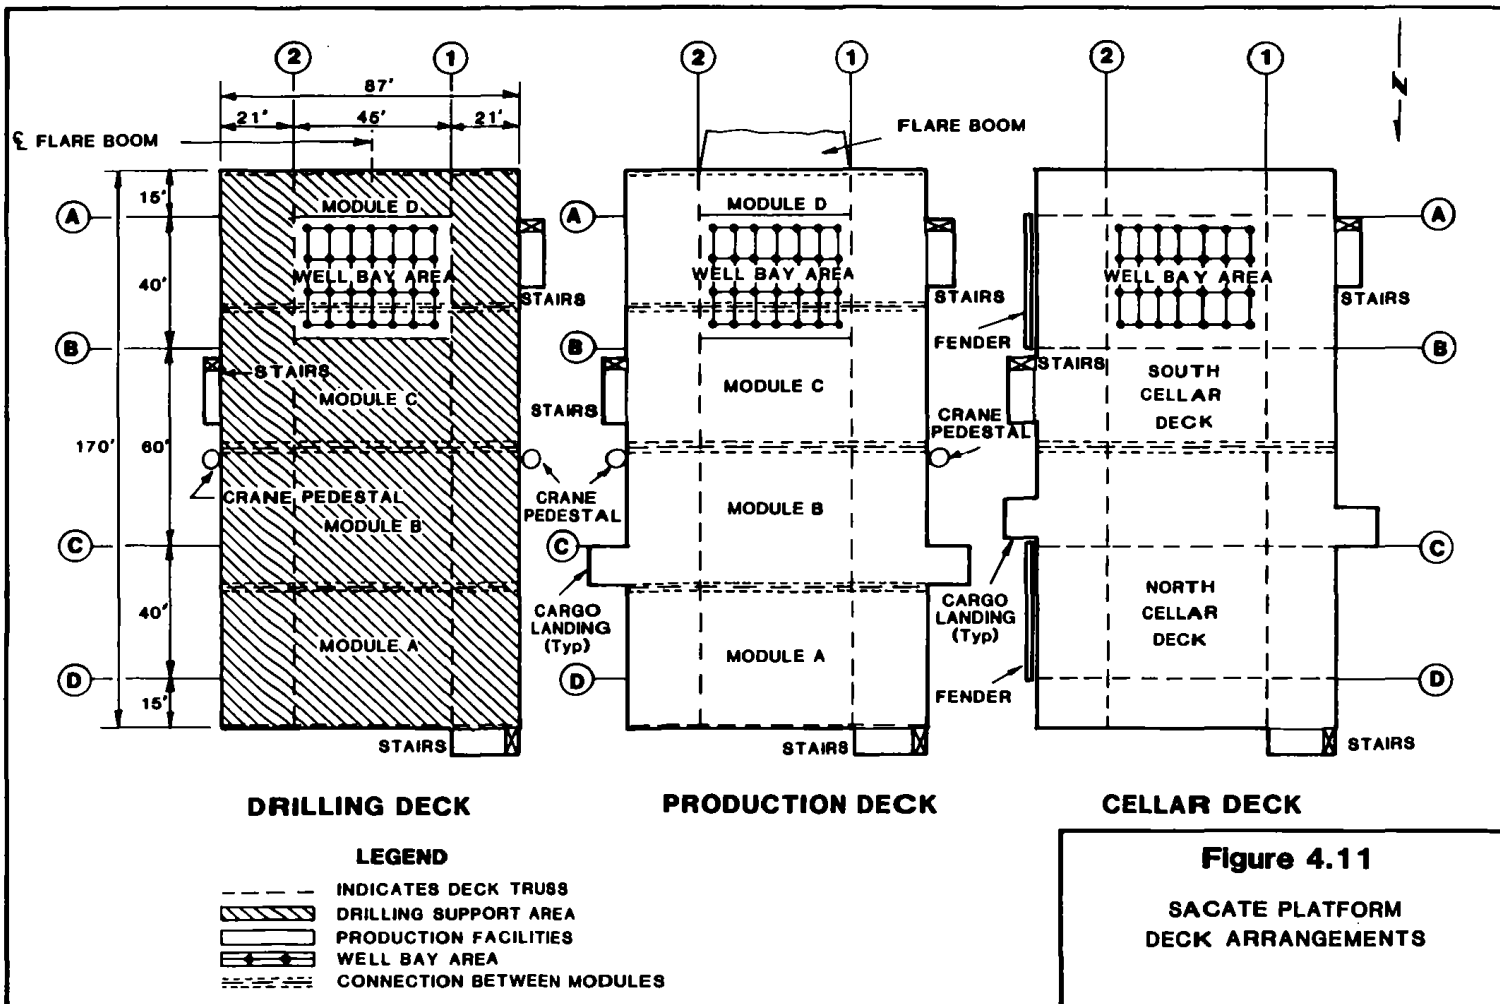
N

2
1
87'
21'
45'
21'
℄ FLARE BOOM
15'
A
MODULE D
40'
WELL BAY AREA
STAIRS
B
STAIRS
MODULE C
170'
60'
CRANE PEDESTAL
MODULE B
CRANE PEDESTAL
C
40'
MODULE A
D
15'
STAIRS

DRILLING DECK

2
1
FLARE BOOM
A
MODULE D
WELL BAY AREA
STAIRS
B
STAIRS
MODULE C
MODULE B
C
CARGO LANDING (Typ)
MODULE A
D
STAIRS

PRODUCTION DECK

2
1
A
WELL BAY AREA
STAIRS
FENDER
B
STAIRS
SOUTH CELLAR DECK
CRANE PEDESTAL
C
CARGO LANDING (Typ)
NORTH CELLAR DECK
D
FENDER
STAIRS

CELLAR DECK

LEGEND
INDICATES DECK TRUSS
DRILLING SUPPORT AREA
PRODUCTION FACILITIES
WELL BAY AREA
CONNECTION BETWEEN MODULES

Figure 4.11

SACATE PLATFORM DECK ARRANGEMENTS